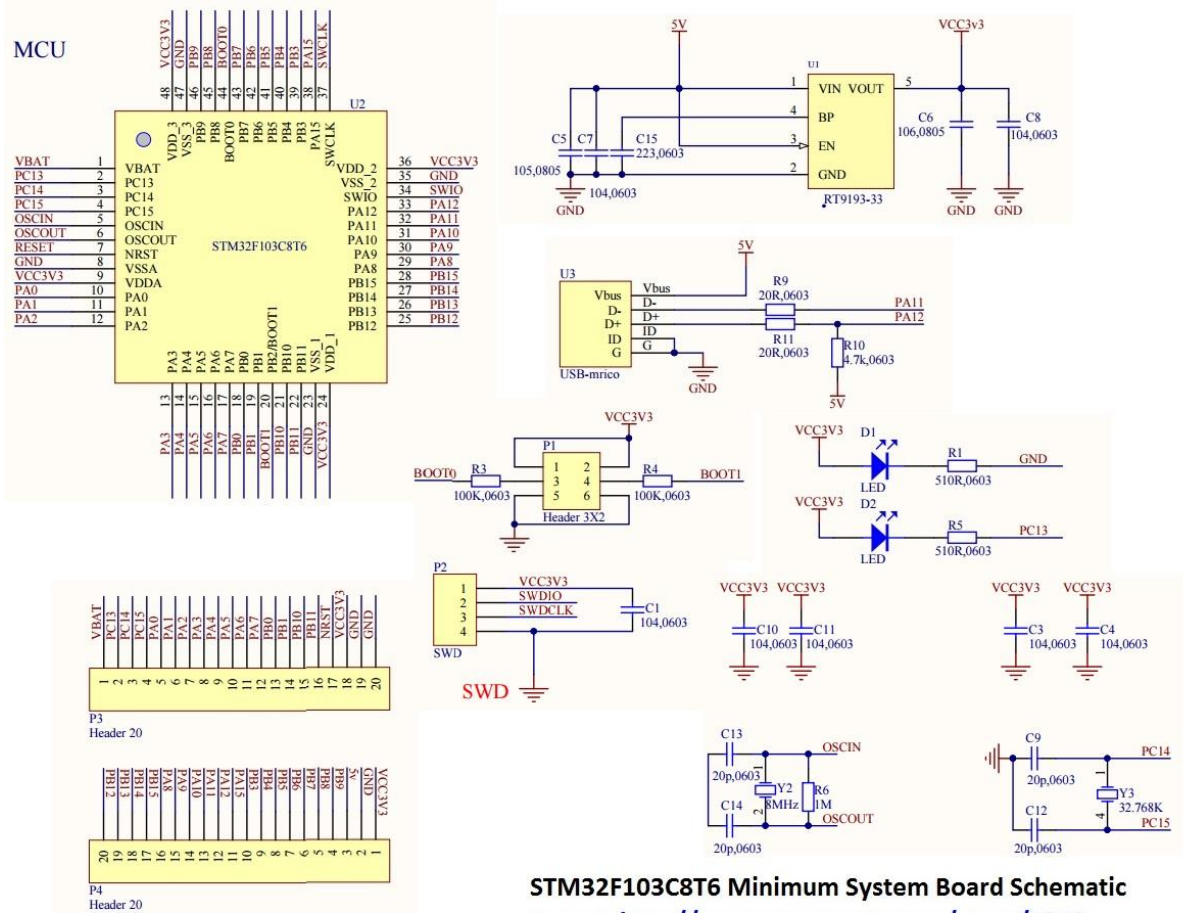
MCU

VCC3V3 GND PB9 PB8 BOOT0 PB7 PB6 PB5 PB4 PB3 PA15 SWCLK

48 47 46 45 44 43 42 41 40 39 38 37

U2

VDD_3 VSS_3 PB9 PB8 BOOT0 PB7 PB6 PB5 PB4 PB3 PA15 SWCLK

VBAT 1 VBAT
PC13 2 PC13
PC14 3 PC14
PC15 4 PC15
OSCIN 5 OSCIN
OSCOUT 6 OSCOUT
RESET 7 NRST
GND 8 VSSA
VCC3V3 9 VDDA
PA0 10 PA0
PA1 11 PA1
PA2 12 PA2

STM32F103C8T6

VDD_2 36 VCC3V3
VSS_2 35 GND
SWIO 34 SWIO
PA12 33 PA12
PA11 32 PA11
PA10 31 PA10
PA9 30 PA9
PA8 29 PA8
PB15 28 PB15
PB14 27 PB14
PB13 26 PB13
PB12 25 PB12

PA3 PA4 PA5 PA6 PA7 PB0 PB1 PB2/BOOT1 PB10 PB11 VSS_1 VDD_1

13 14 15 16 17 18 19 20 21 22 23 24

PA3 PA4 PA5 PA6 PA7 PB0 PB1 BOOT1 PB10 PB11 GND VCC3V3

5V VCC3v3

U1
1 VIN VOUT 5
4 BP
3 EN
2 GND
RT9193-33

C5 105,0805
C7 104,0603
C15 223,0603
GND
C6 106,0805
C8 104,0603
GND GND

5V
U3
Vbus Vbus
D- D-
D+ D+
ID ID
G G
USB-mrico
GND
R9 20R,0603
R11 20R,0603
PA11
PA12
R10 4.7k,0603
5V

VCC3V3
P1
BOOT0 R3 100K,0603
1 2
3 4
5 6
Header 3X2
R4 100K,0603 BOOT1

VCC3V3 D1 R1 GND
LED 510R,0603
VCC3V3 D2 R5 PC13
LED 510R,0603

P2
1 VCC3V3
2 SWDIO
3 SWDCLK
4
SWD
C1 104,0603
SWD

VCC3V3 VCC3V3
C10 104,0603 C11 104,0603
VCC3V3 VCC3V3
C3 104,0603 C4 104,0603

VBAT PC13 PC14 PC15 PA0 PA1 PA2 PA3 PA4 PA5 PA6 PA7 PB0 PB1 PB10 PB11 NRST VCC3V3 GND GND
1 2 3 4 5 6 7 8 9 10 11 12 13 14 15 16 17 18 19 20
P3
Header 20

PB12 PB13 PB14 PB15 PA8 PA9 PA10 PA11 PA12 PA15 PB3 PB4 PB5 PB6 PB7 PB8 PB9 5v GND VCC3V3
20 19 18 17 16 15 14 13 12 11 10 9 8 7 6 5 4 3 2 1
P4
Header 20

C13 20p,0603 OSCIN
Y2 8MHz R6 1M
C14 20p,0603 OSCOUT

C9 20p,0603 PC14
Y3 32.768K
C12 20p,0603 PC15

STM32F103C8T6 Minimum System Board Schematic